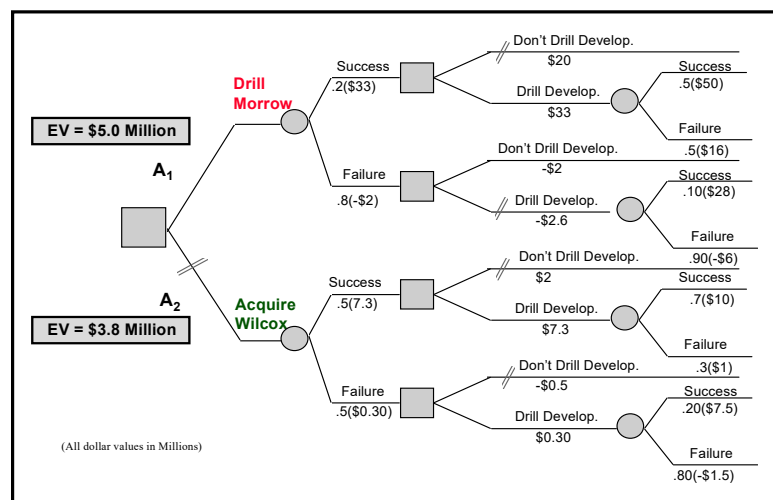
EV = $5.0 Million

A$_1$

Drill Morrow

Success
.2($33)

Don't Drill Develop.
$20

Drill Develop.
$33

Success
.5($50)

Failure
.5($16)

Failure
.8(-$2)

Don't Drill Develop.
-$2

Drill Develop.
-$2.6

Success
.10($28)

Failure
.90(-$6)

A$_2$

EV = $3.8 Million

Acquire Wilcox

Success
.5(7.3)

Don't Drill Develop.
$2

Drill Develop.
$7.3

Success
.7($10)

Failure
.3($1)

Failure
.5($0.30)

Don't Drill Develop.
-$0.5

Drill Develop.
$0.30

Success
.20($7.5)

Failure
.80(-$1.5)

(All dollar values in Millions)